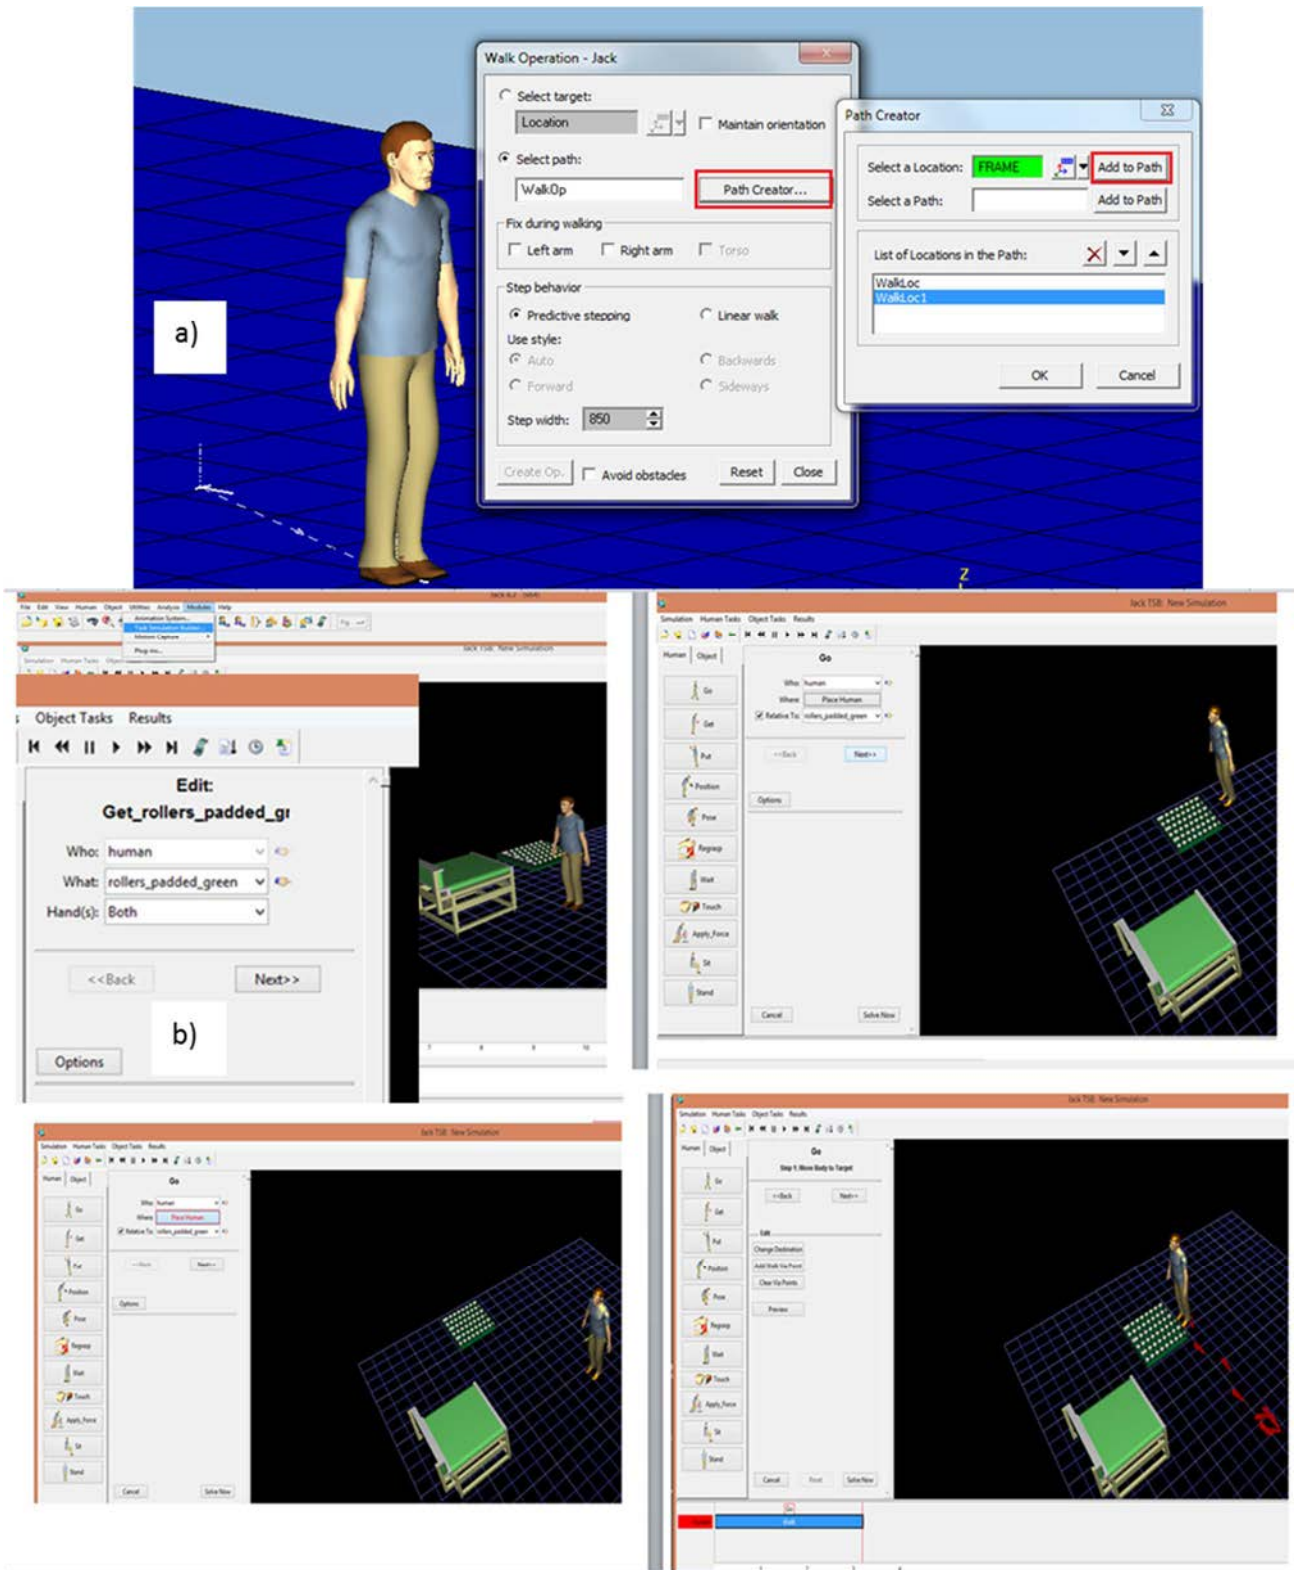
a)

Walk Operation - Jack

Select target:
Location
Maintain orientation
Select path:
WalkOp
Path Creator...
Fix during walking
Left arm
Right arm
Torso
Step behavior
Predictive stepping
Linear walk
Use style:
Auto
Backwards
Forward
Sideways
Step width: 850
Create Op.
Avoid obstacles
Reset
Close

Path Creator

Select a Location: FRAME
Add to Path
Select a Path:
Add to Path
List of Locations in the Path:
WalkLoc
WalkLoc1
OK
Cancel

Z

b)

Object Tasks Results
Edit:
Get_rollers_padded_gr
Who: human
What: rollers_padded_green
Hand(s): Both
<<Back
Next>>
Options

Go
Who: human
Where: Place Human
Relative To: rollers_padded_green
<<Back
Next>>
Options
Cancel
Solve Now

Go
Step 1: Move Body to Target
<<Back
Next>>
Change Destination
Add Walk Via Point
Clear Via Points
Preview
Cancel
Solve Now